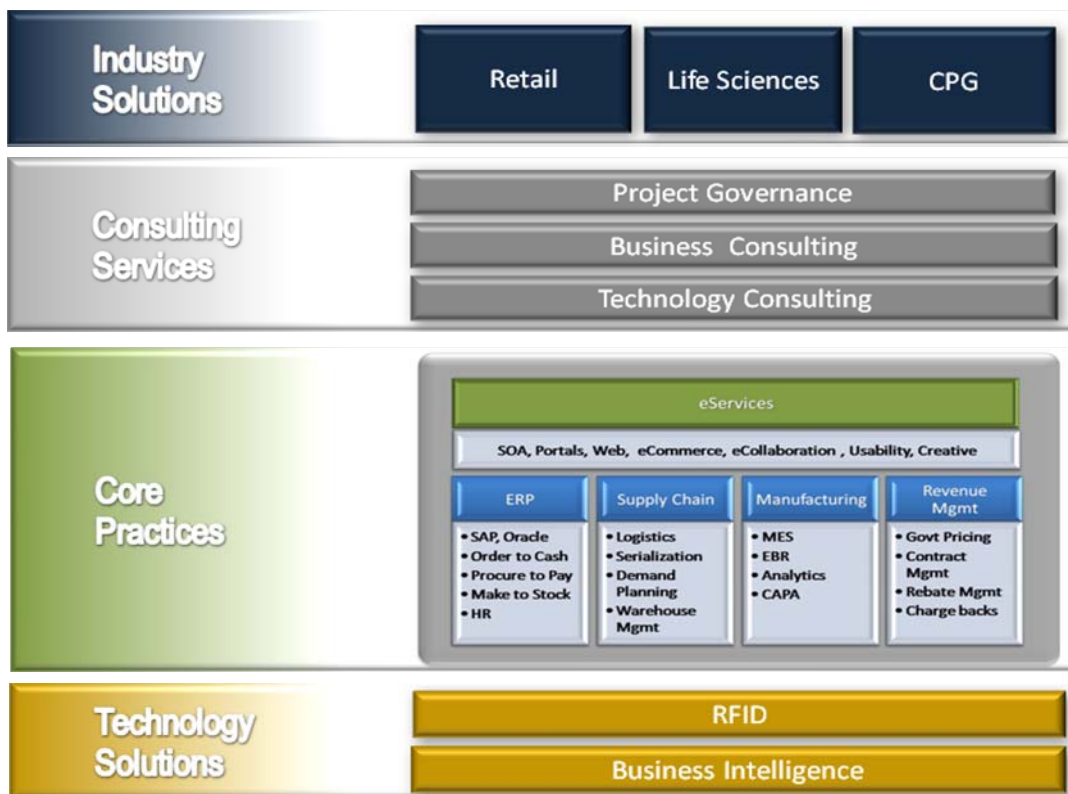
Industry Solutions

Retail

Life Sciences

CPG

Consulting Services

Project Governance

Business Consulting

Technology Consulting

Core Practices

eServices

SOA, Portals, Web, eCommerce, eCollaboration , Usability, Creative

ERP
• SAP, Oracle
• Order to Cash
• Procure to Pay
• Make to Stock
• HR

Supply Chain
• Logistics
• Serialization
• Demand Planning
• Warehouse Mgmt

Manufacturing
• MES
• EBR
• Analytics
• CAPA

Revenue Mgmt
• Govt Pricing
• Contract Mgmt
• Rebate Mgmt
• Charge backs

Technology Solutions

RFID

Business Intelligence